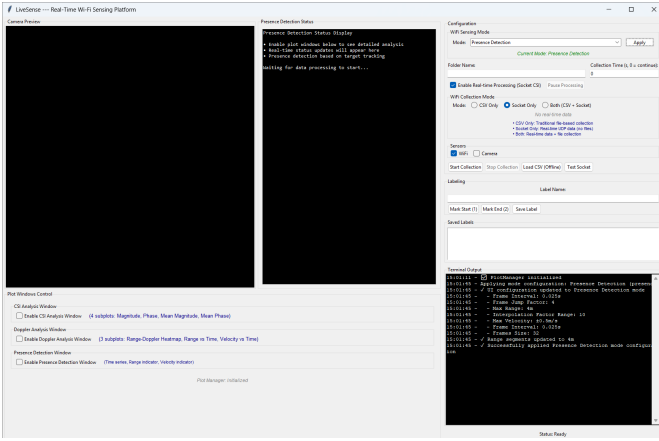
LiveSense — Real-Time Wi-Fi Sensing Platform

Camera Preview

Presence Detection Status

Presence Detection Status Display

• Enable plot windows below to see detailed analysis
• Real-time status updates will appear here
• Presence detection based on target tracking

Waiting for data processing to start...

Configuration
WiFi Sensing Mode
Mode: Presence Detection Apply
Current Mode: Presence Detection

Folder Name: Collection Time (s, 0 = continuous)
0

Enable Real-time Processing (Socket CSI) Pause Processing

WiFi Collection Mode
Mode: CSV Only Socket Only Both (CSV + Socket)
No real-time data

• CSV Only: Traditional file-based collection
• Socket Only: Real-time UDP data (no files)
• Both: Real-time data + file collection

Sensors
WiFi Camera

Start Collection Stop Collection Load CSV (Offline) Test Socket

Labeling
Label Names

Mark Start (1) Mark End (2) Save Label

Saved Labels

Terminal Output
15:01:45 - ☑ PlotManager initialized
15:01:45 - Applying mode configuration: Presence Detection (presence
15:01:45 - ✓ TI configuration updated to Presence Detection mode
15:01:45 - Frame Interval: 0.025s
15:01:45 - Frame Jump Factor: 4
15:01:45 - Max Range: 4.0m
15:01:45 - Interpolation Factor Range: 10
15:01:45 - Max Velocity: ±0.5m/s
15:01:45 - Frame Interval: 0.025s
15:01:45 - Frame Size: 32
15:01:45 - ✓ Range segments updated to 4m
15:01:45 - ✓ Successfully applied Presence Detection mode configuration

Plot Windows Control
CSI Analysis Window
Enable CSI Analysis Window (4 subplots: Magnitude, Phase, Mean Magnitude, Mean Phase)
Doppler Analysis Window
Enable Doppler Analysis Window (3 subplots: Range-Doppler Heatmap, Range vs Time, Velocity vs Time)
Presence Detection Window
Enable Presence Detection Window (Time series, Range indicator, Velocity indicator)

Plot Manager: Initialized

Status: Ready